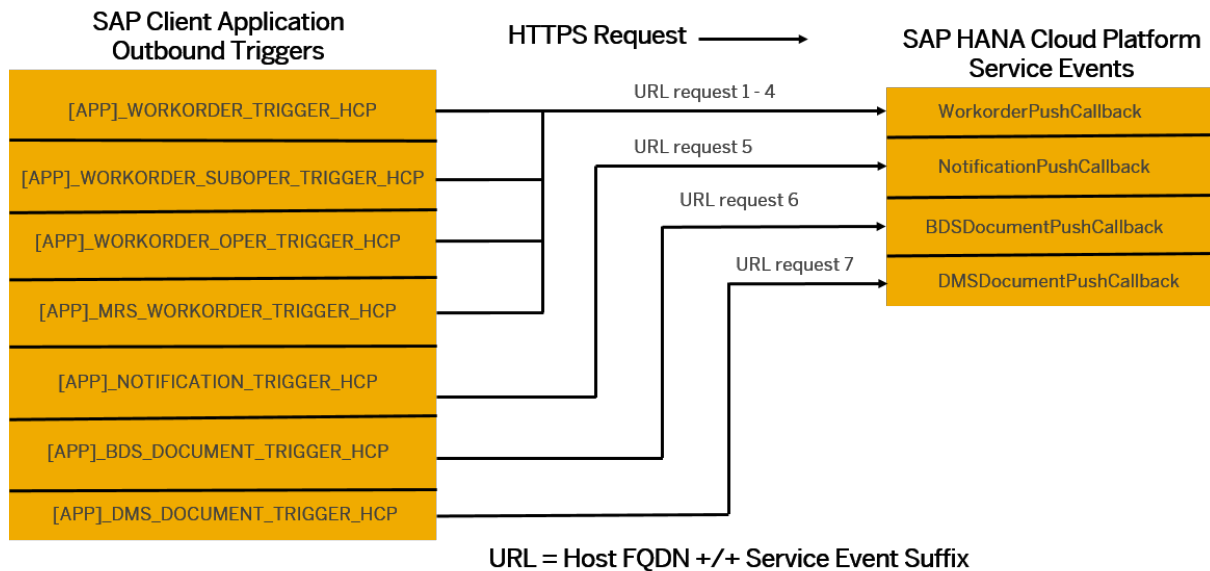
SAP Client Application Outbound Triggers

HTTPS Request

SAP HANA Cloud Platform Service Events

[APP]_WORKORDER_TRIGGER_HCP

[APP]_WORKORDER_SUBOPER_TRIGGER_HCP

[APP]_WORKORDER_OPER_TRIGGER_HCP

[APP]_MRS_WORKORDER_TRIGGER_HCP

[APP]_NOTIFICATION_TRIGGER_HCP

[APP]_BDS_DOCUMENT_TRIGGER_HCP

[APP]_DMS_DOCUMENT_TRIGGER_HCP

URL request 1 - 4

URL request 5

URL request 6

URL request 7

WorkorderPushCallback

NotificationPushCallback

BDSDocumentPushCallback

DMSDocumentPushCallback

URL = Host FQDN +/+ Service Event Suffix